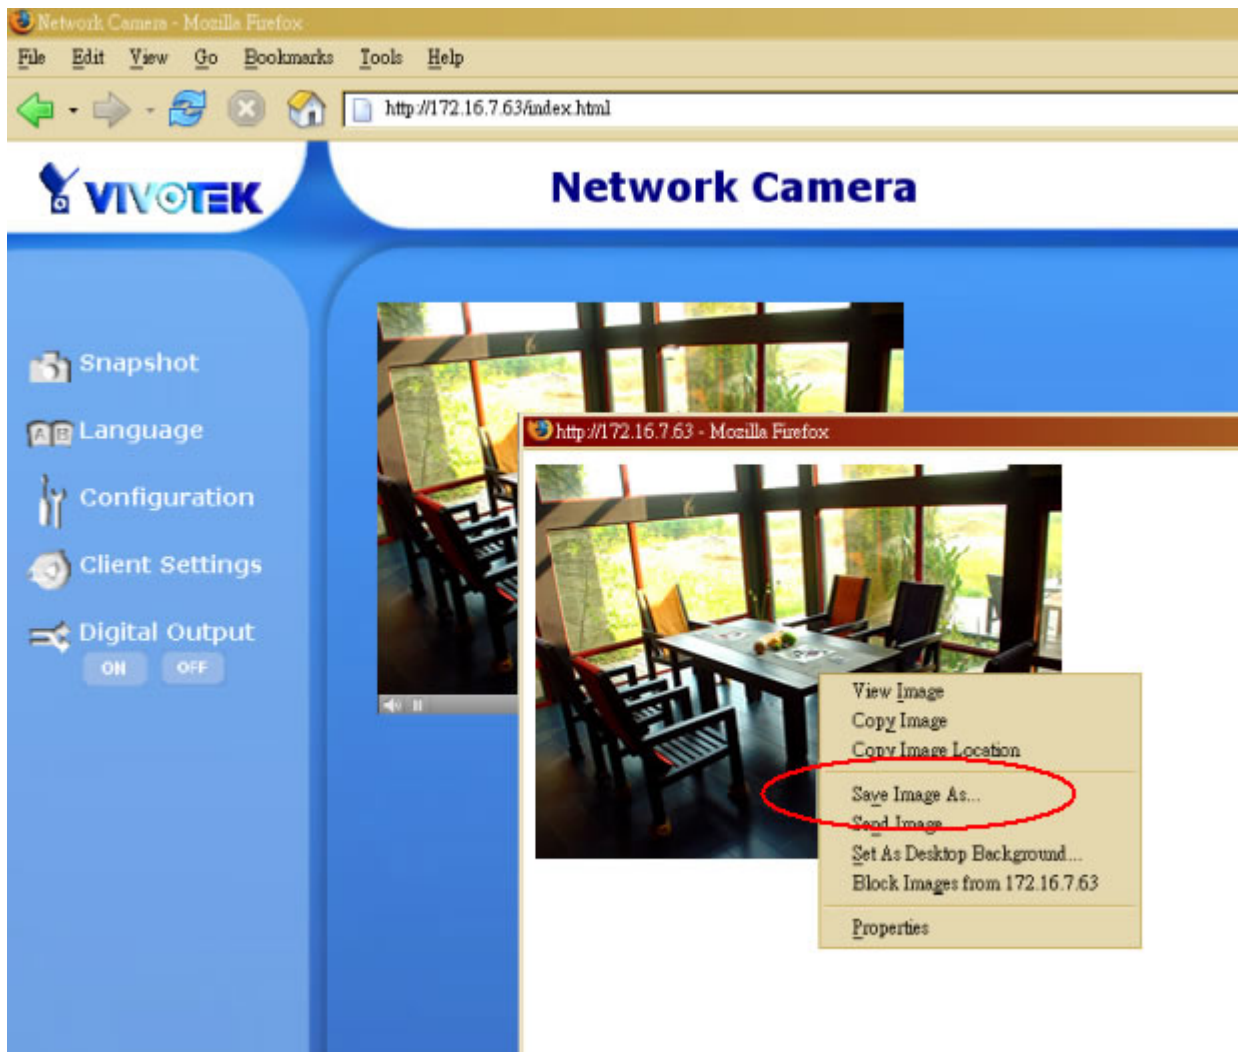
Network Camera - Mozilla Firefox

File Edit View Go Bookmarks Tools Help

http://172.16.7.63/index.html

VIVOTEK

Network Camera

Snapshot

Language

Configuration

Client Settings

Digital Output

ON OFF

http://172.16.7.63 - Mozilla Firefox

View Image
Copy Image
Copy Image Location
Save Image As...
Send Image
Set As Desktop Background...
Block Images from 172.16.7.63
Properties